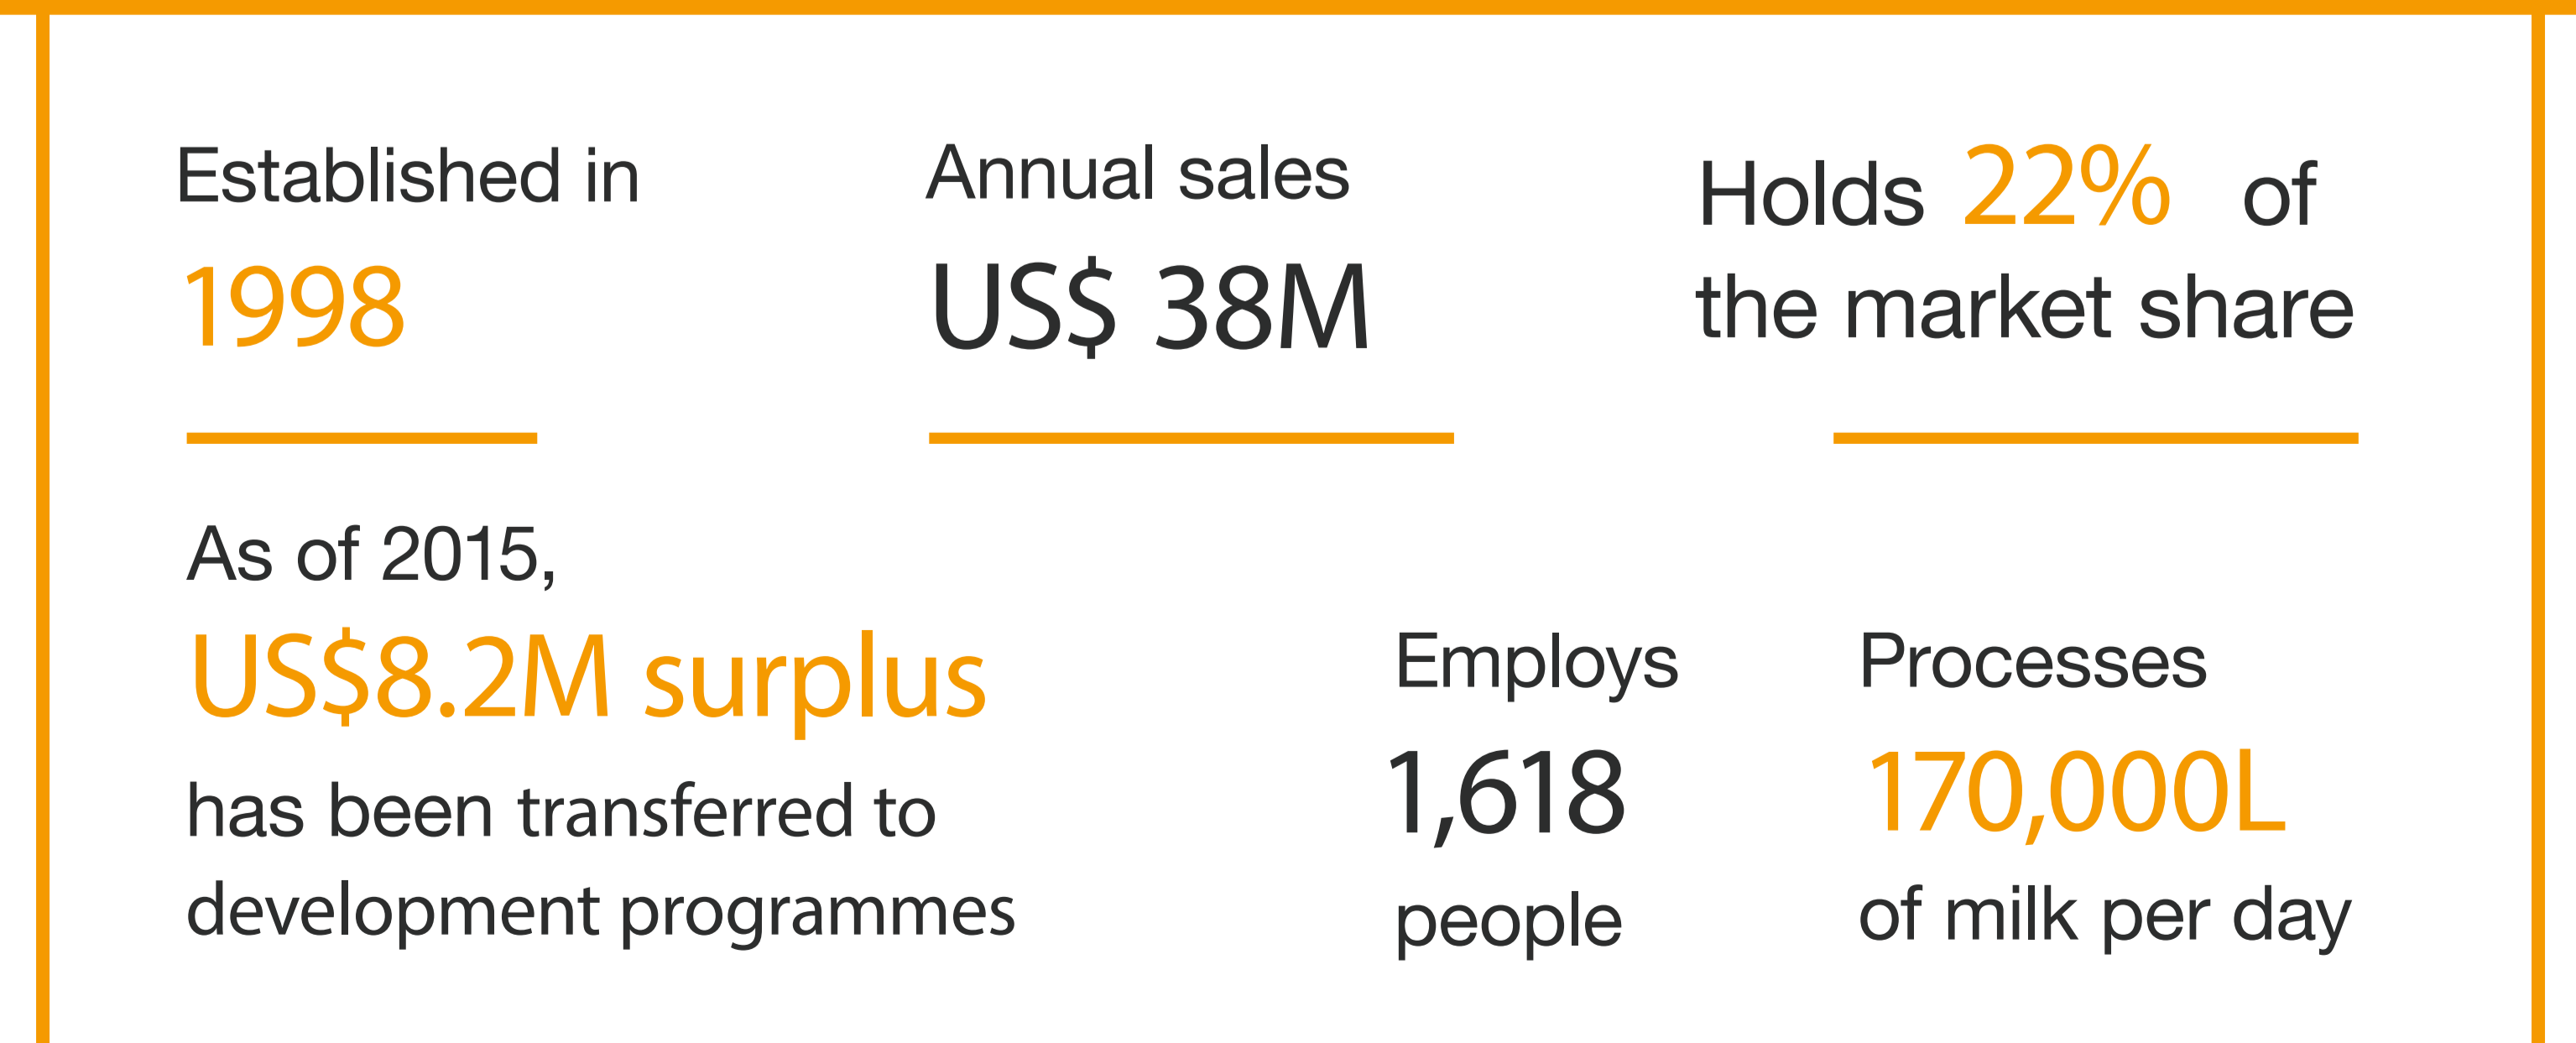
Established in
1998

Annual sales
US$ 38M

Holds 22% of
the market share

As of 2015,
US$8.2M surplus
has been transferred to development programmes

Employs
1,618
people

Processes
170,000L
of milk per day